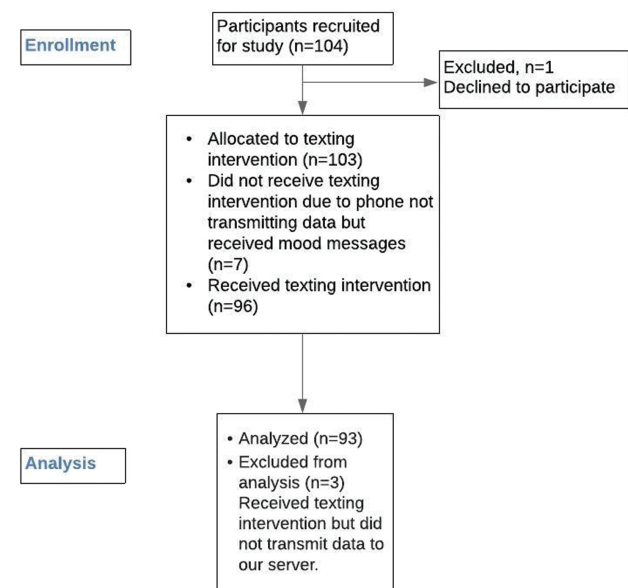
Enrollment

Participants recruited for study (n=104)

Excluded, n=1
Declined to participate

- Allocated to texting intervention (n=103)
- Did not receive texting intervention due to phone not transmitting data but received mood messages (n=7)
- Received texting intervention (n=96)

Analysis

- Analyzed (n=93)
- Excluded from analysis (n=3) Received texting intervention but did not transmit data to our server.